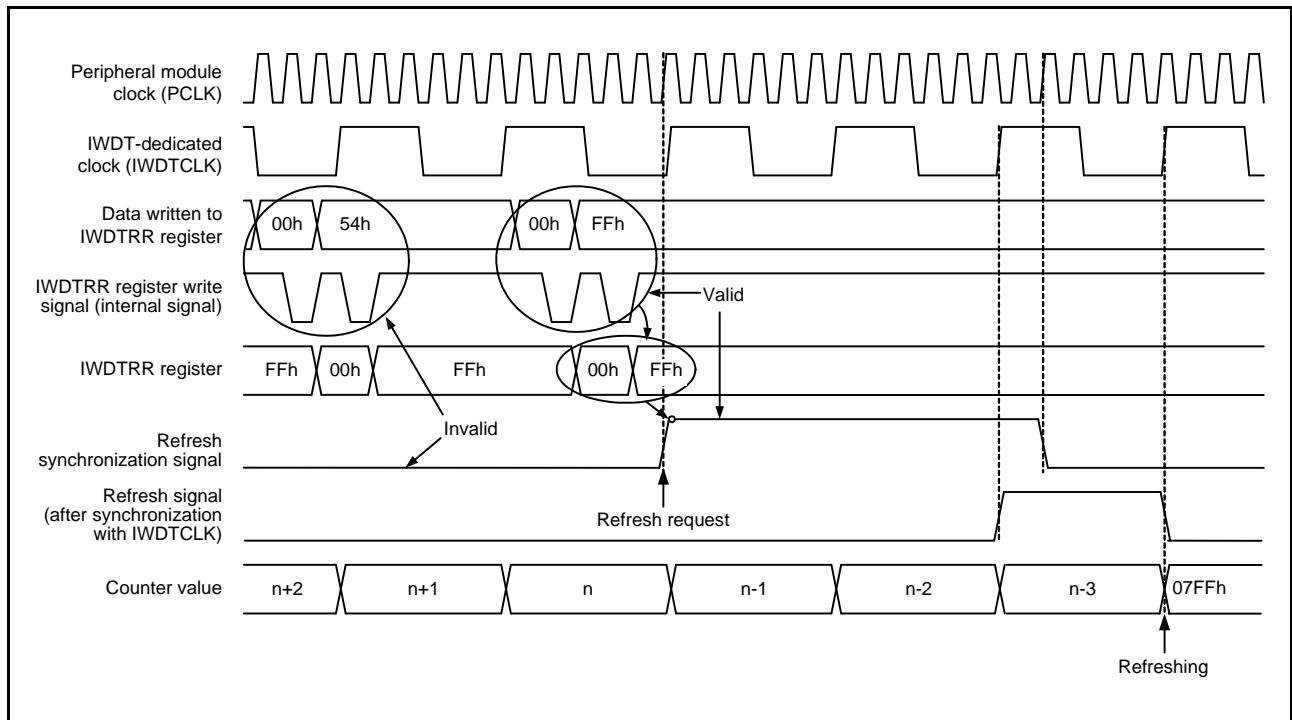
Peripheral module clock (PCLK)

IWDT-dedicated clock (IWDTCLK)

Data written to IWDTRR register

00h

54h

00h

FFh

IWDTRR register write signal (internal signal)

Valid

IWDTRR register

FFh

00h

FFh

00h

FFh

Refresh synchronization signal

Invalid

Refresh signal (after synchronization with IWDTCLK)

Refresh request

Counter value

n+2

n+1

n

n-1

n-2

n-3

07FFh

Refreshing